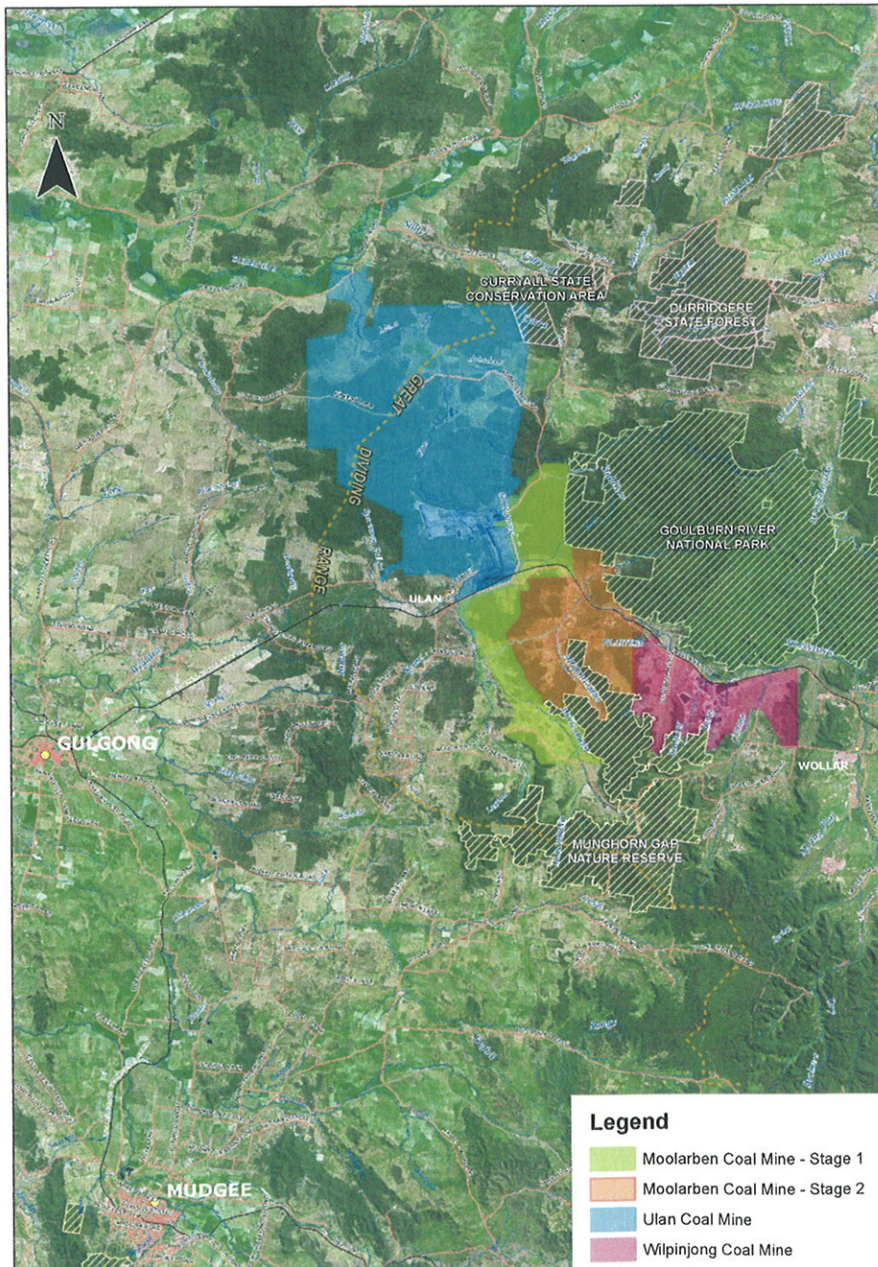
N

CURRYALL STATE CONSERVATION AREA

DURRIDGERE STATE FOREST

GREAT DIVIDING RANGE

GOULBURN RIVER NATIONAL PARK

ULAN

GULGONG

WOLLAR

MUNGHORN GAP NATURE RESERVE

MUDGEE

Legend

Moolarben Coal Mine - Stage 1

Moolarben Coal Mine - Stage 2

Ulan Coal Mine

Wilpinjong Coal Mine